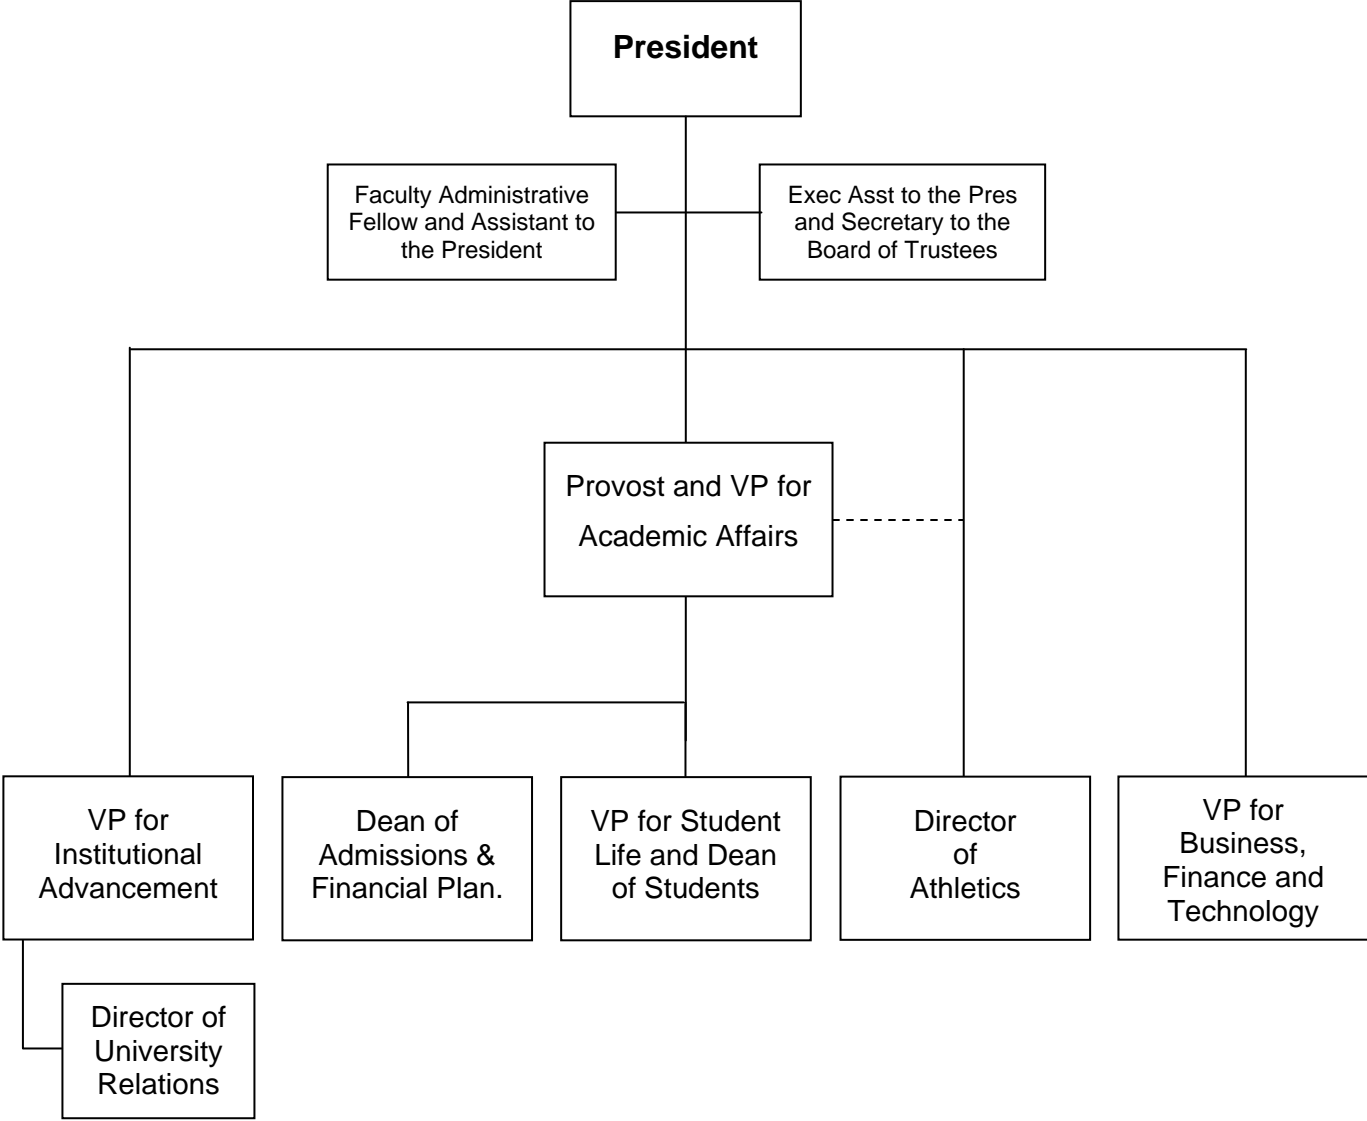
President

Faculty Administrative Fellow and Assistant to the President

Exec Asst to the Pres and Secretary to the Board of Trustees

Provost and VP for Academic Affairs

VP for Institutional Advancement

Dean of Admissions & Financial Plan.

VP for Student Life and Dean of Students

Director of Athletics

VP for Business, Finance and Technology

Director of University Relations